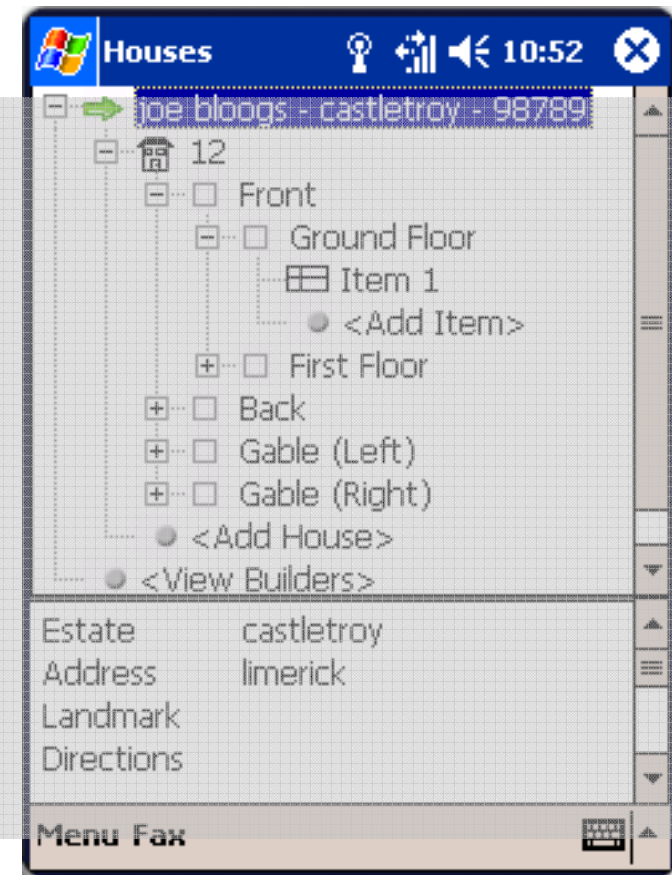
Houses 10:52

joe bloggs - castletroy - 98789
12
Front
Ground Floor
Item 1
<Add Item>
First Floor
Back
Gable (Left)
Gable (Right)
<Add House>
<View Builders>

| | |
|---|---|
| Estate | castletroy |
| Address | limerick |
| Landmark | |
| Directions | |

Menu Fax